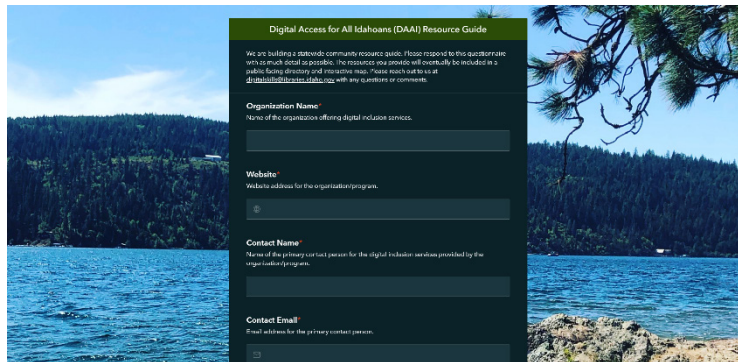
Digital Access for All Idahoans (DAAI) Resource Guide

We are building a statewide community resource guide. Please respond to this questionnaire with as much detail as possible. The resources you provide will eventually be included in a public facing directory and interactive map. Please reach out to us at digitalskills@libraries.idaho.gov with any questions or comments.

Organization Name*
Name of the organization offering digital inclusion services.

Website*
Website address for the organization/program.

Contact Name*
Name of the primary contact person for the digital inclusion services provided by the organization/program.

Contact Email*
Email address for the primary contact person.